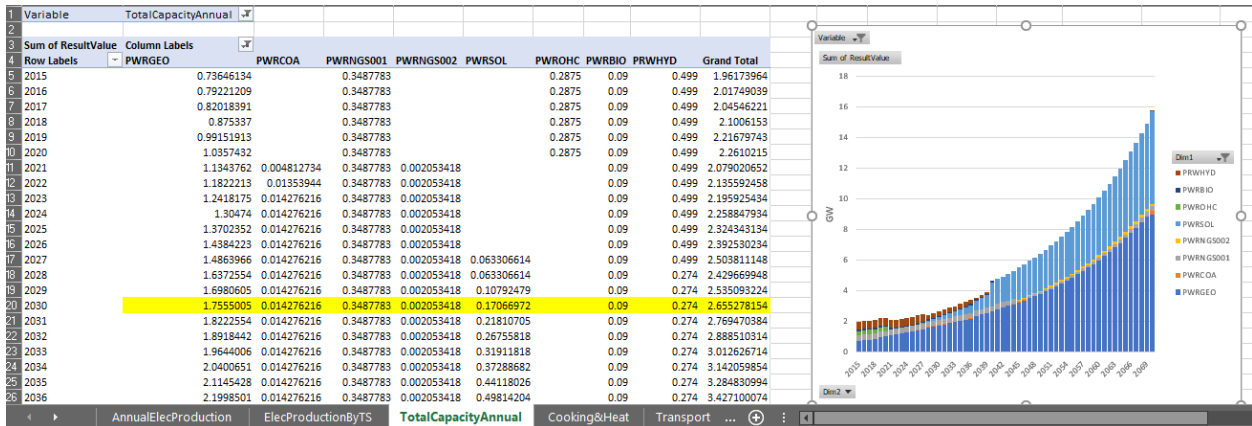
| | | | | | | | | | |
|---|---|---|---|---|---|---|---|---|---|
| 1 | Variable | TotalCapacityAnnual | | | | | | | |
| 2 | | | | | | | | | |
| 3 | Sum of ResultValue | Column Labels | | | | | | | |
| 4 | Row Labels | PWRGEO | PWRCOA | PWRNGS001 | PWRNGS002 | PWRSOL | PWROHC | PWRBIO | PWRHYD | Grand Total |
| 5 | 2015 | 0.73646134 | | 0.3487783 | | | 0.2875 | 0.09 | 0.499 | 1.96173964 |
| 6 | 2016 | 0.79221209 | | 0.3487783 | | | 0.2875 | 0.09 | 0.499 | 2.01749039 |
| 7 | 2017 | 0.82018391 | | 0.3487783 | | | 0.2875 | 0.09 | 0.499 | 2.04546221 |
| 8 | 2018 | 0.875337 | | 0.3487783 | | | 0.2875 | 0.09 | 0.499 | 2.1006153 |
| 9 | 2019 | 0.99151913 | | 0.3487783 | | | 0.2875 | 0.09 | 0.499 | 2.21679743 |
| 10 | 2020 | 1.0357432 | | 0.3487783 | | | 0.2875 | 0.09 | 0.499 | 2.2610215 |
| 11 | 2021 | 1.1343762 | 0.004812734 | 0.3487783 | 0.002053418 | | | 0.09 | 0.499 | 2.079020652 |
| 12 | 2022 | 1.1822213 | 0.01353944 | 0.3487783 | 0.002053418 | | | 0.09 | 0.499 | 2.135592458 |
| 13 | 2023 | 1.2418175 | 0.014276216 | 0.3487783 | 0.002053418 | | | 0.09 | 0.499 | 2.195925434 |
| 14 | 2024 | 1.30474 | 0.014276216 | 0.3487783 | 0.002053418 | | | 0.09 | 0.499 | 2.258847934 |
| 15 | 2025 | 1.3702352 | 0.014276216 | 0.3487783 | 0.002053418 | | | 0.09 | 0.499 | 2.324343134 |
| 16 | 2026 | 1.4384223 | 0.014276216 | 0.3487783 | 0.002053418 | | | 0.09 | 0.499 | 2.392530234 |
| 17 | 2027 | 1.4863966 | 0.014276216 | 0.3487783 | 0.002053418 | 0.063306614 | | 0.09 | 0.499 | 2.503811148 |
| 18 | 2028 | 1.6372554 | 0.014276216 | 0.3487783 | 0.002053418 | 0.063306614 | | 0.09 | 0.274 | 2.429669948 |
| 19 | 2029 | 1.6980605 | 0.014276216 | 0.3487783 | 0.002053418 | 0.10792479 | | 0.09 | 0.274 | 2.535093224 |
| 20 | 2030 | 1.7555005 | 0.014276216 | 0.3487783 | 0.002053418 | 0.17066972 | | 0.09 | 0.274 | 2.655278154 |
| 21 | 2031 | 1.8222554 | 0.014276216 | 0.3487783 | 0.002053418 | 0.21810705 | | 0.09 | 0.274 | 2.769470384 |
| 22 | 2032 | 1.8918442 | 0.014276216 | 0.3487783 | 0.002053418 | 0.26755818 | | 0.09 | 0.274 | 2.888510314 |
| 23 | 2033 | 1.9644006 | 0.014276216 | 0.3487783 | 0.002053418 | 0.31911818 | | 0.09 | 0.274 | 3.012626714 |
| 24 | 2034 | 2.0400651 | 0.014276216 | 0.3487783 | 0.002053418 | 0.37288682 | | 0.09 | 0.274 | 3.142059854 |
| 25 | 2035 | 2.1145428 | 0.014276216 | 0.3487783 | 0.002053418 | 0.44118026 | | 0.09 | 0.274 | 3.284830994 |
| 26 | 2036 | 2.1998501 | 0.014276216 | 0.3487783 | 0.002053418 | 0.49814204 | | 0.09 | 0.274 | 3.427100074 |

Variable
Sum of ResultValue
18 16 14 12 10 8 6 4 2 0
GW
2015 2018 2021 2024 2027 2030 2033 2036 2039 2042 2045 2048 2051 2054 2057 2060 2063 2066 2069
Dim1
PRWHYD
PWRBIO
PWROHC
PWRSOL
PWRNGS002
PWRNGS001
PWRCOA
PWRGEO
Dim2

AnnualElecProduction | ElecProductionByTS | TotalCapacityAnnual | Cooking&Heat | Transport ...